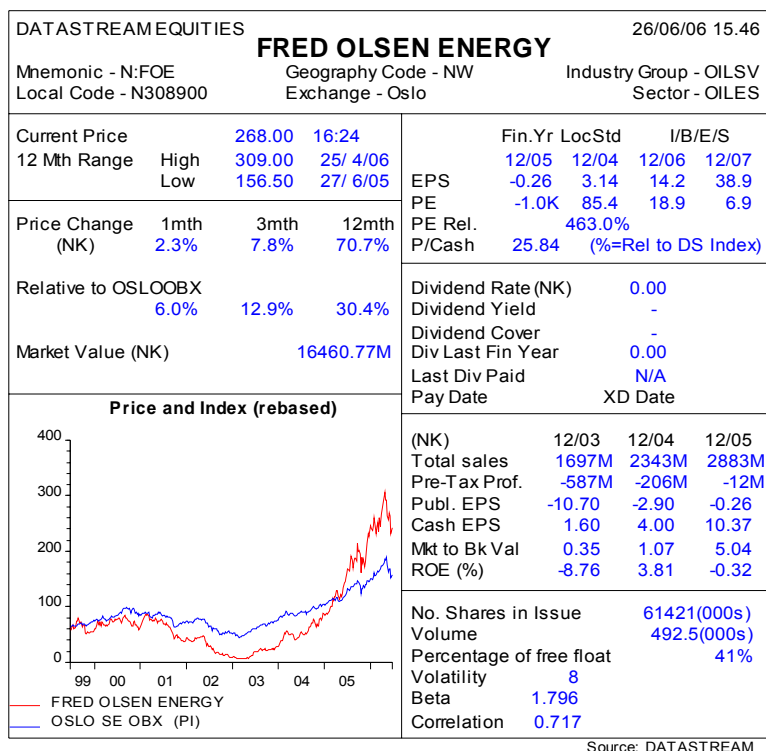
DATASTREAM EQUITIES 26/06/06 15.46

FRED OLSEN ENERGY

Mnemonic - N:FOE Geography Code - NW Industry Group - OILSV
Local Code - N308900 Exchange - Oslo Sector - OILES

Current Price 268.00 16:24
12 Mth Range High 309.00 25/ 4/06
Low 156.50 27/ 6/05

Price Change 1mth 3mth 12mth
(NK) 2.3% 7.8% 70.7%

Relative to OSLOOBX
6.0% 12.9% 30.4%

Market Value (NK) 16460.77M

| | Fin.Yr 12/05 | LocStd 12/04 | I/B/E/S 12/06 | 12/07 |
|---|---|---|---|---|
| EPS | -0.26 | 3.14 | 14.2 | 38.9 |
| PE | -1.0K | 85.4 | 18.9 | 6.9 |
| PE Rel. | | 463.0% | | |
| P/Cash | 25.84 | (%=Rel to DS Index) | | |

Dividend Rate (NK) 0.00
Dividend Yield -
Dividend Cover -
Div Last Fin Year 0.00
Last Div Paid N/A
Pay Date XD Date

Price and Index (rebased)

400
300
200
100
0
99 00 01 02 03 04 05

FRED OLSEN ENERGY
OSLO SE OBX (PI)

| (NK) | 12/03 | 12/04 | 12/05 |
|---|---|---|---|
| Total sales | 1697M | 2343M | 2883M |
| Pre-Tax Prof. | -587M | -206M | -12M |
| Publ. EPS | -10.70 | -2.90 | -0.26 |
| Cash EPS | 1.60 | 4.00 | 10.37 |
| Mkt to Bk Val | 0.35 | 1.07 | 5.04 |
| ROE (%) | -8.76 | 3.81 | -0.32 |

No. Shares in Issue 61421(000s)
Volume 492.5(000s)
Percentage of free float 41%
Volatility 8
Beta 1.796
Correlation 0.717

Source: DATASTREAM